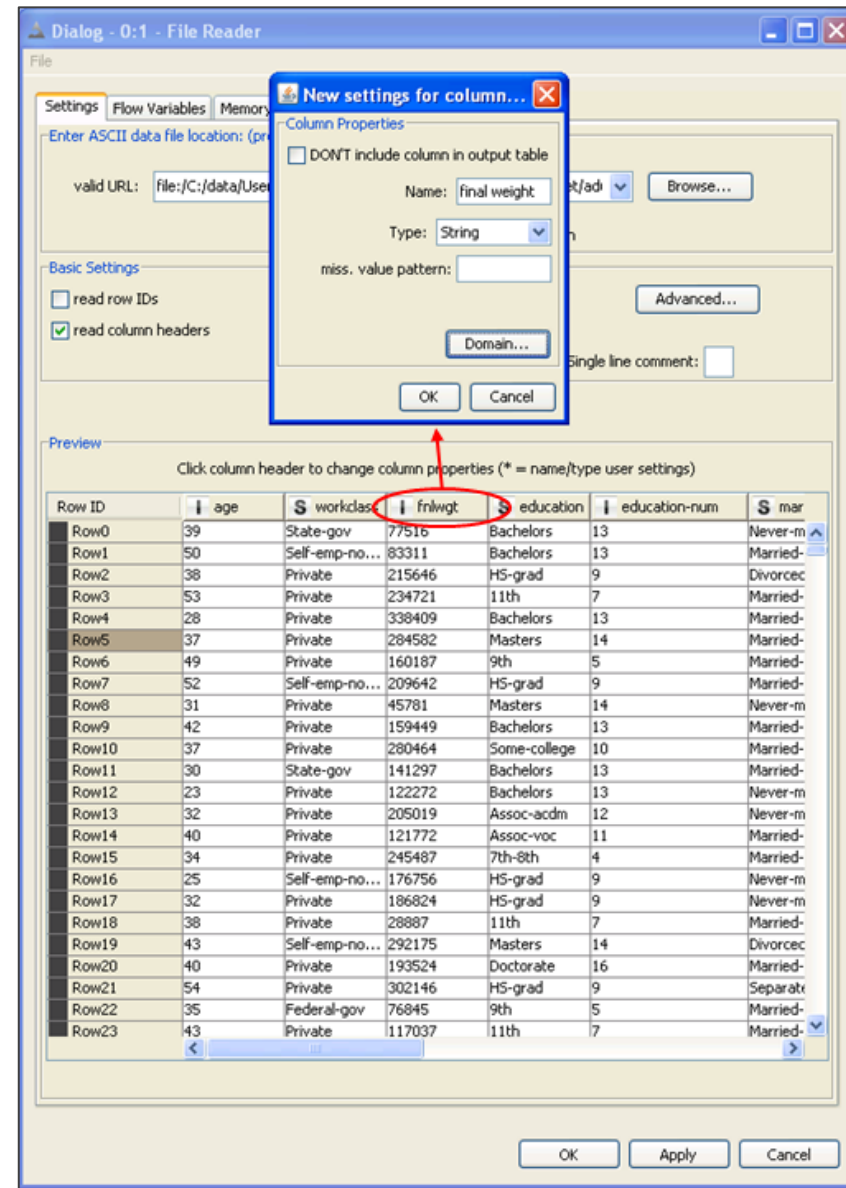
Dialog - 0:1 - File Reader

File

Settings | Flow Variables | Memory

Enter ASCII data file location: (pr

valid URL: file:/C:/data/Use | t/adı | Browse...

h

Basic Settings

read row IDs

read column headers

Advanced...

Single line comment:

New settings for column...

Column Properties

DON'T include column in output table

Name: final weight

Type: String

miss. value pattern:

Domain...

OK | Cancel

Preview

Click column header to change column properties (* = name/type user settings)

| Row ID | I age | S workclas | I fnlwgt | S education | I education-num | S mar |
|---|---|---|---|---|---|---|
| Row0 | 39 | State-gov | 77516 | Bachelors | 13 | Never-m |
| Row1 | 50 | Self-emp-no... | 83311 | Bachelors | 13 | Married- |
| Row2 | 38 | Private | 215646 | HS-grad | 9 | Divorcec |
| Row3 | 53 | Private | 234721 | 11th | 7 | Married- |
| Row4 | 28 | Private | 338409 | Bachelors | 13 | Married- |
| Row5 | 37 | Private | 284582 | Masters | 14 | Married- |
| Row6 | 49 | Private | 160187 | 9th | 5 | Married- |
| Row7 | 52 | Self-emp-no... | 209642 | HS-grad | 9 | Married- |
| Row8 | 31 | Private | 45781 | Masters | 14 | Never-m |
| Row9 | 42 | Private | 159449 | Bachelors | 13 | Married- |
| Row10 | 37 | Private | 280464 | Some-college | 10 | Married- |
| Row11 | 30 | State-gov | 141297 | Bachelors | 13 | Married- |
| Row12 | 23 | Private | 122272 | Bachelors | 13 | Never-m |
| Row13 | 32 | Private | 205019 | Assoc-acdm | 12 | Never-m |
| Row14 | 40 | Private | 121772 | Assoc-voc | 11 | Married- |
| Row15 | 34 | Private | 245487 | 7th-8th | 4 | Married- |
| Row16 | 25 | Self-emp-no... | 176756 | HS-grad | 9 | Never-m |
| Row17 | 32 | Private | 186824 | HS-grad | 9 | Never-m |
| Row18 | 38 | Private | 28887 | 11th | 7 | Married- |
| Row19 | 43 | Self-emp-no... | 292175 | Masters | 14 | Divorcec |
| Row20 | 40 | Private | 193524 | Doctorate | 16 | Married- |
| Row21 | 54 | Private | 302146 | HS-grad | 9 | Separate |
| Row22 | 35 | Federal-gov | 76845 | 9th | 5 | Married- |
| Row23 | 43 | Private | 117037 | 11th | 7 | Married- |

OK | Apply | Cancel